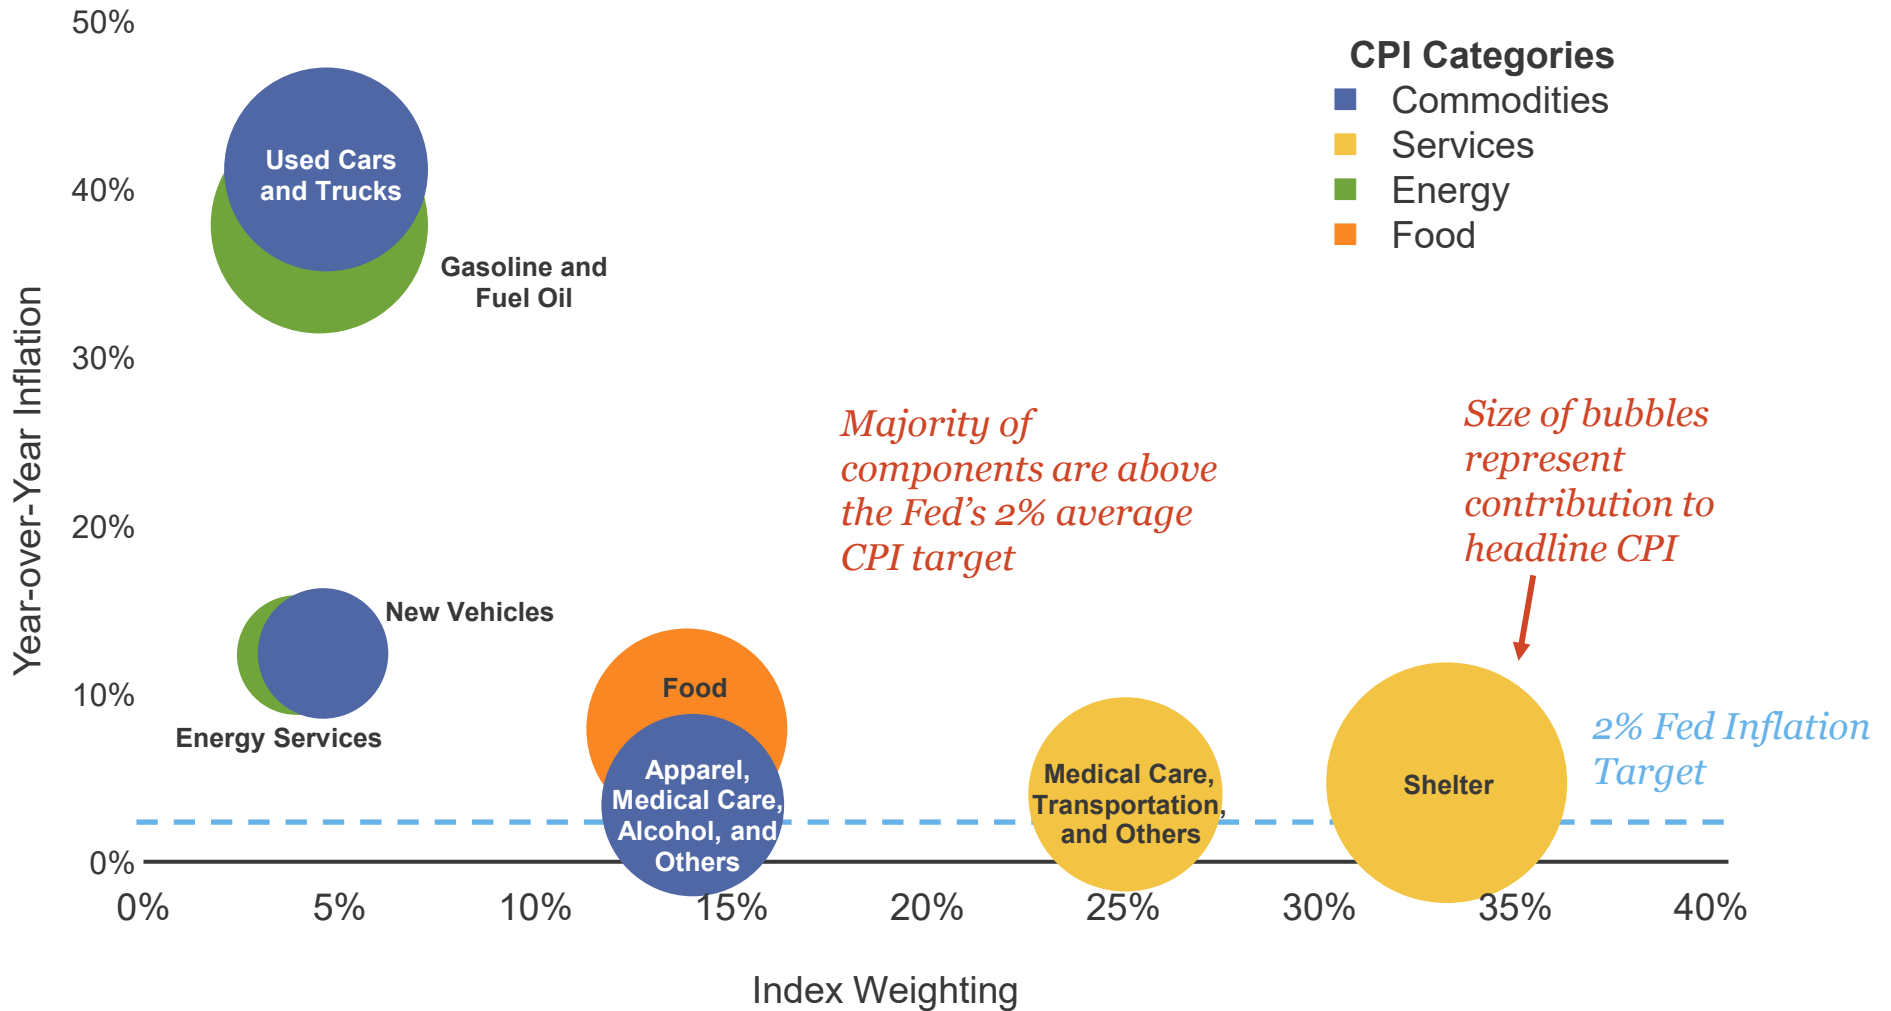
CPI Categories
Commodities
Services
Energy
Food

50%
40%
30%
20%
10%
0%

Year-over-Year Inflation

Used Cars and Trucks

Gasoline and Fuel Oil

Majority of components are above the Fed's 2% average CPI target

Size of bubbles represent contribution to headline CPI

New Vehicles

Energy Services

Food

Apparel, Medical Care, Alcohol, and Others

Medical Care, Transportation, and Others

Shelter

2% Fed Inflation Target

0%
5%
10%
15%
20%
25%
30%
35%
40%

Index Weighting